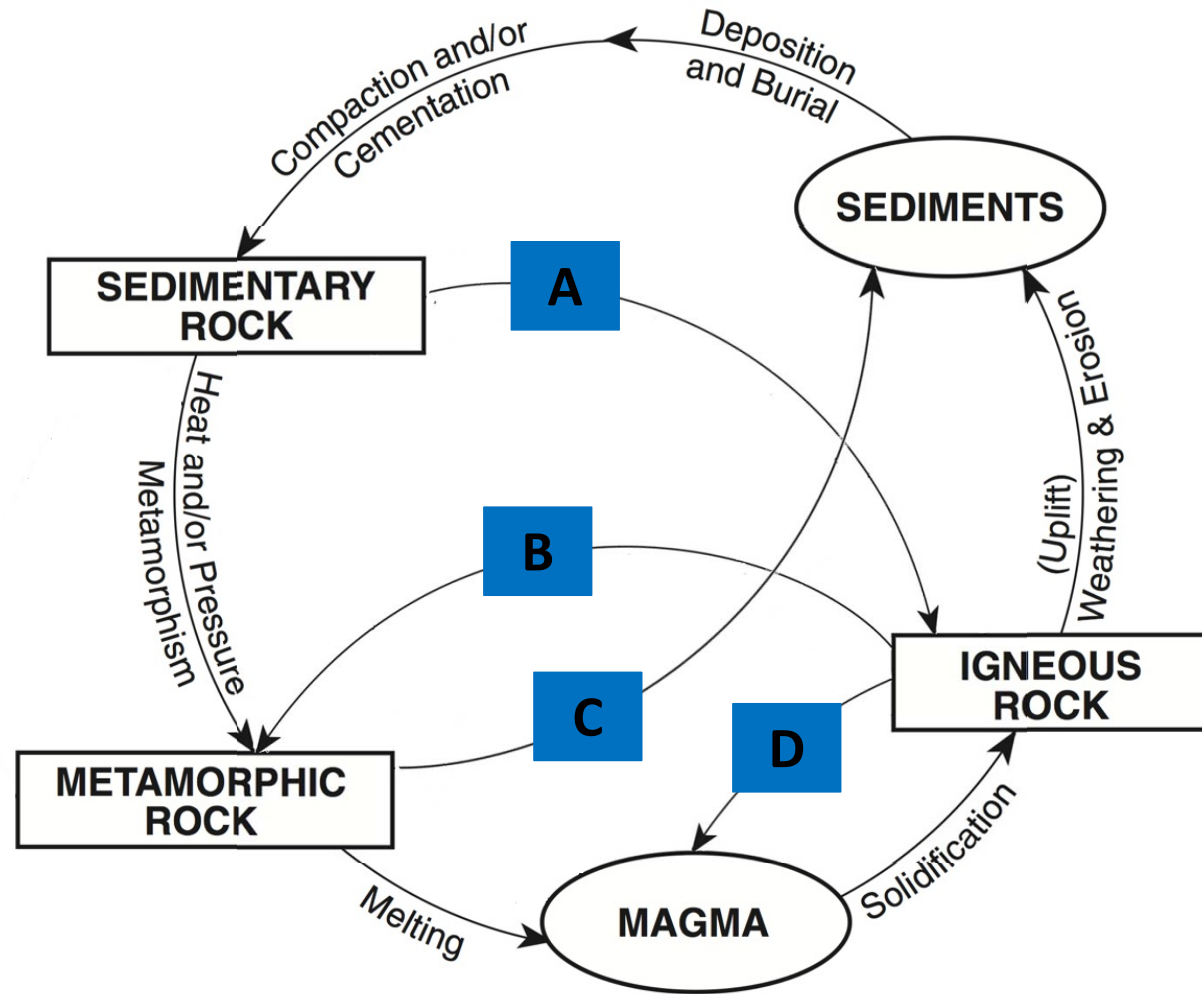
Deposition and Burial

Compaction and/or Cementation

SEDIMENTS

SEDIMENTARY ROCK

A

(Uplift) Weathering & Erosion

Heat and/or Pressure Metamorphism

B

IGNEOUS ROCK

C

D

METAMORPHIC ROCK

Solidification

Melting

MAGMA